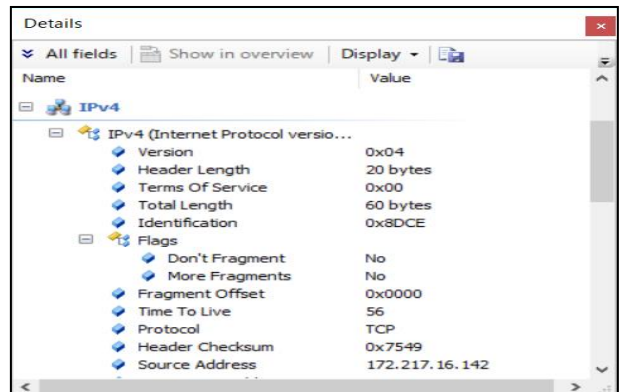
Details

All fields | Show in overview | Display ▾ |

| Name | Value |
|---|---|
| IPv4 | |
| IPv4 (Internet Protocol versio... | |
| Version | 0x04 |
| Header Length | 20 bytes |
| Terms Of Service | 0x00 |
| Total Length | 60 bytes |
| Identification | 0x8DCE |
| Flags | |
| Don't Fragment | No |
| More Fragments | No |
| Fragment Offset | 0x0000 |
| Time To Live | 56 |
| Protocol | TCP |
| Header Checksum | 0x7549 |
| Source Address | 172.217.16.142 |